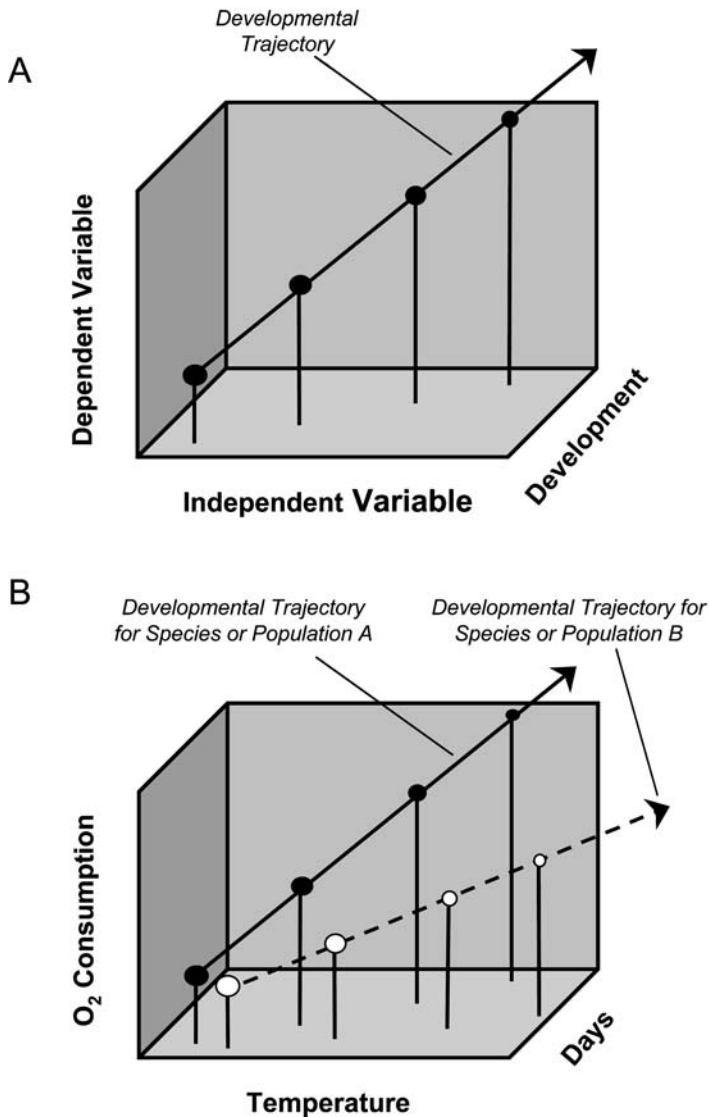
A

Developmental Trajectory

Dependent Variable

Independent Variable

Development

B

Developmental Trajectory for Species or Population A

Developmental Trajectory for Species or Population B

$O_2$ Consumption

Temperature

Days